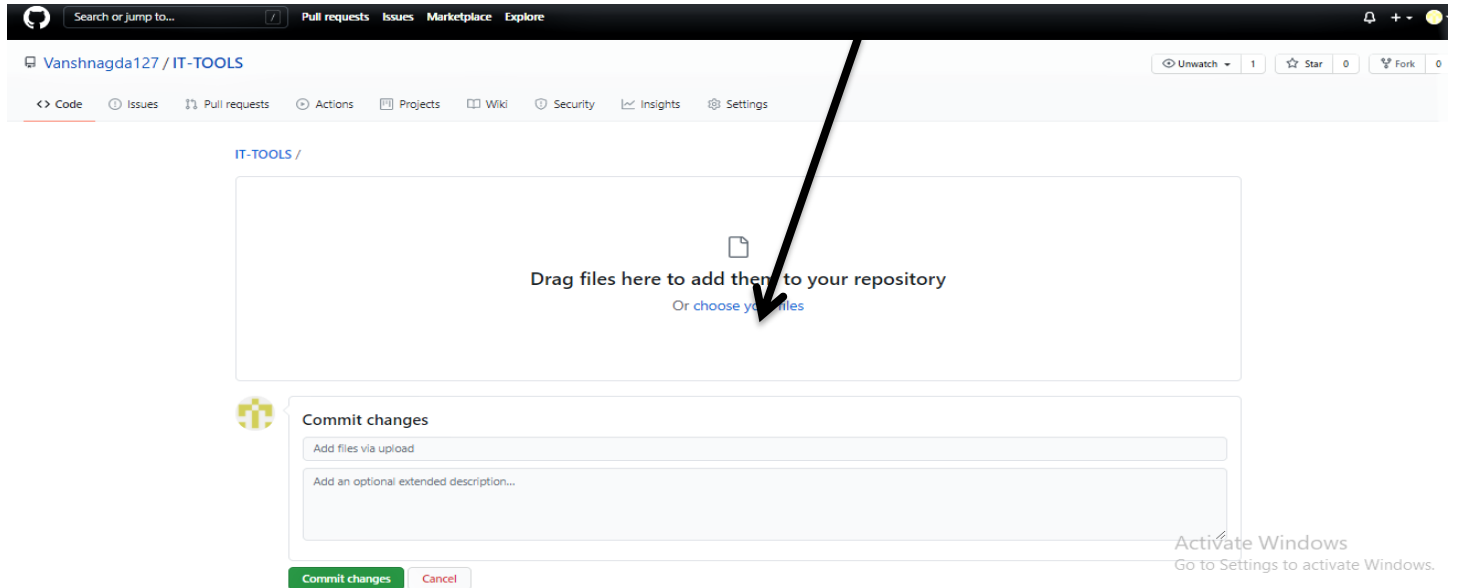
Search or jump to... / Pull requests Issues Marketplace Explore

Vanshnagda127 / IT-TOOLS

Unwatch 1 Star 0 Fork 0

Code Issues Pull requests Actions Projects Wiki Security Insights Settings

IT-TOOLS /

Drag files here to add them to your repository

Or choose your files

Commit changes

Add files via upload

Add an optional extended description...

Commit changes Cancel

Activate Windows
Go to Settings to activate Windows.